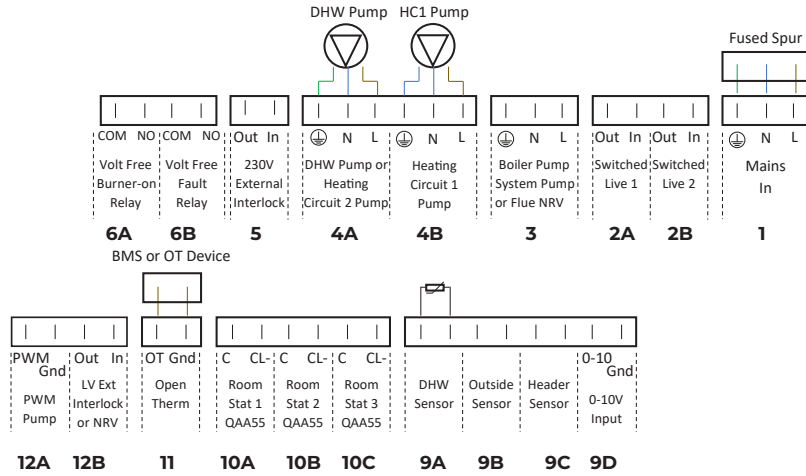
DHW Pump HC1 Pump

Fused Spur

COM NO COM NO Out In N L N L N L Out In Out In N L

Volt Free Burner-on Relay

Volt Free Fault Relay

230V External Interlock

DHW Pump or Heating Circuit 2 Pump

Heating Circuit 1 Pump

Boiler Pump System Pump or Flue NRV

Switched Live 1

Switched Live 2

Mains In

6A 6B 5 4A 4B 3 2A 2B 1

BMS or OT Device

PWM Gnd Out In OT Gnd C CL- C CL- C CL- 0-10 Gnd

PWM Pump

LV Ext Interlock or NRV

Open Therm

Room Stat 1 QAA55

Room Stat 2 QAA55

Room Stat 3 QAA55

DHW Sensor

Outside Sensor

Header Sensor

0-10V Input

12A 12B 11 10A 10B 10C 9A 9B 9C 9D